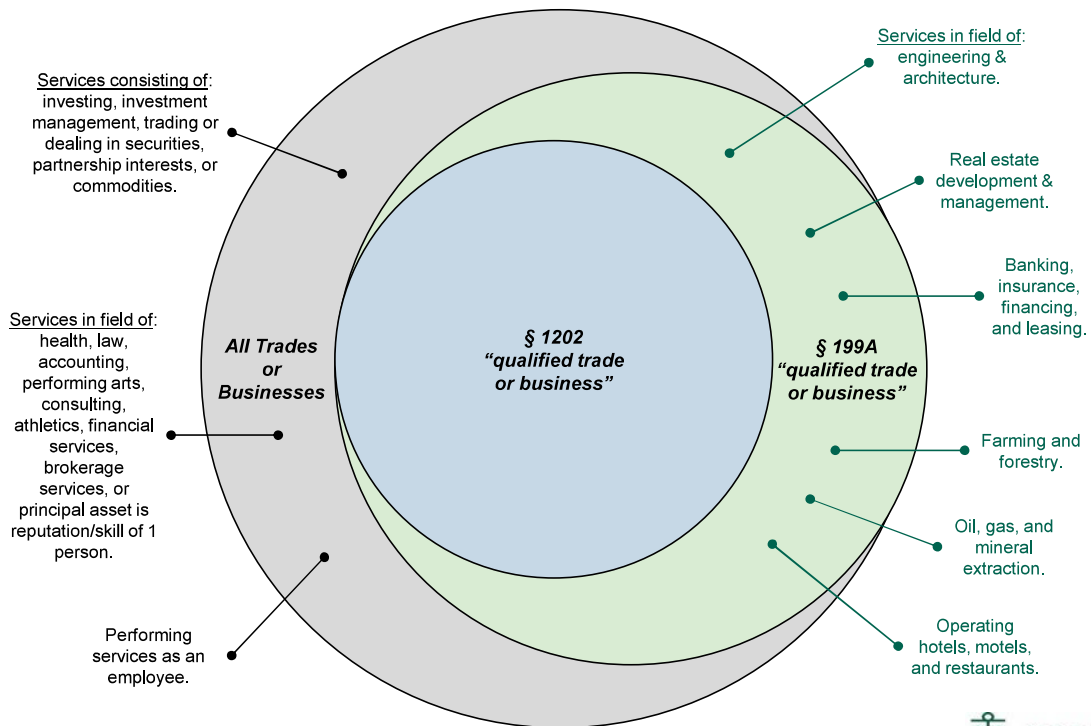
Services consisting of: investing, investment management, trading or dealing in securities, partnership interests, or commodities.

Services in field of: health, law, accounting, performing arts, consulting, athletics, financial services, brokerage services, or principal asset is reputation/skill of 1 person.

Performing services as an employee.

All Trades or Businesses

§ 1202 “qualified trade or business”

§ 199A “qualified trade or business”

Services in field of: engineering & architecture.

Real estate development & management.

Banking, insurance, financing, and leasing.

Farming and forestry.

Oil, gas, and mineral extraction.

Operating hotels, motels, and restaurants.